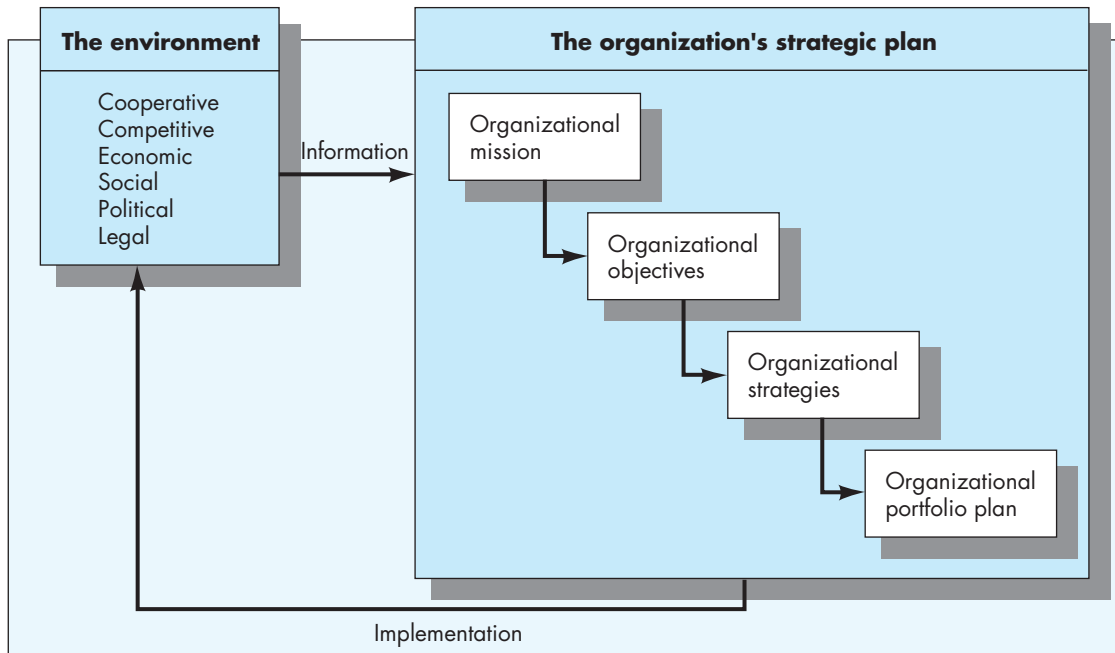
The environment

Cooperative
Competitive
Economic
Social
Political
Legal

Information

The organization's strategic plan

Organizational mission

Organizational objectives

Organizational strategies

Organizational portfolio plan

Implementation